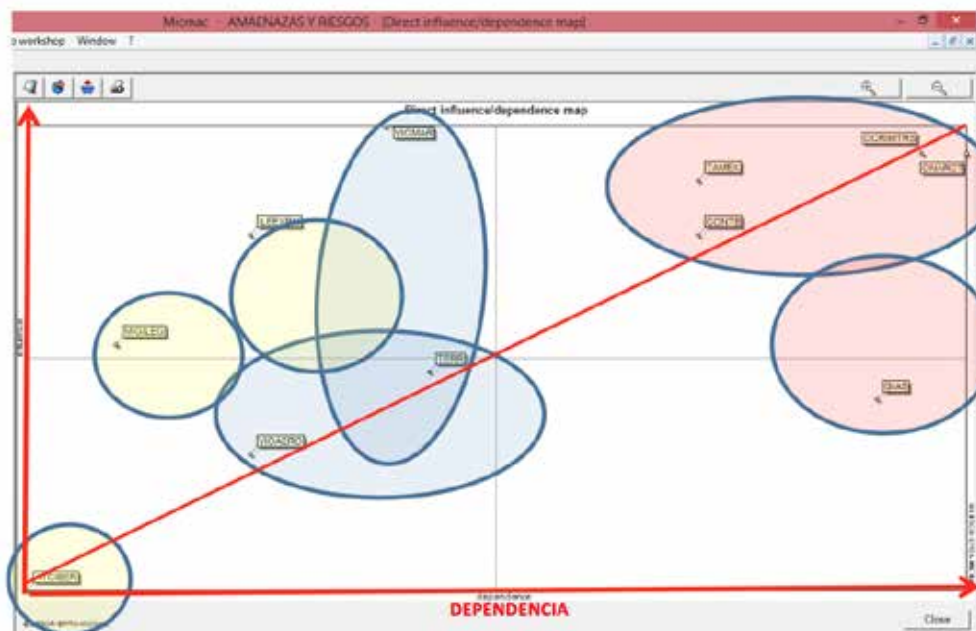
Micmac - AMAENAZAS Y RIESGOS [Direct influence/dependence map]

workshop Window ?

Direct influence/dependence map

WOMAN

LEF.MN

MOLEG

TTSS

INAZRS

CAMBIC

CONTR

DCRMITRO

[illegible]

SUAS

CTCBER

Dependence

Influence

DEPENDENCIA

Close